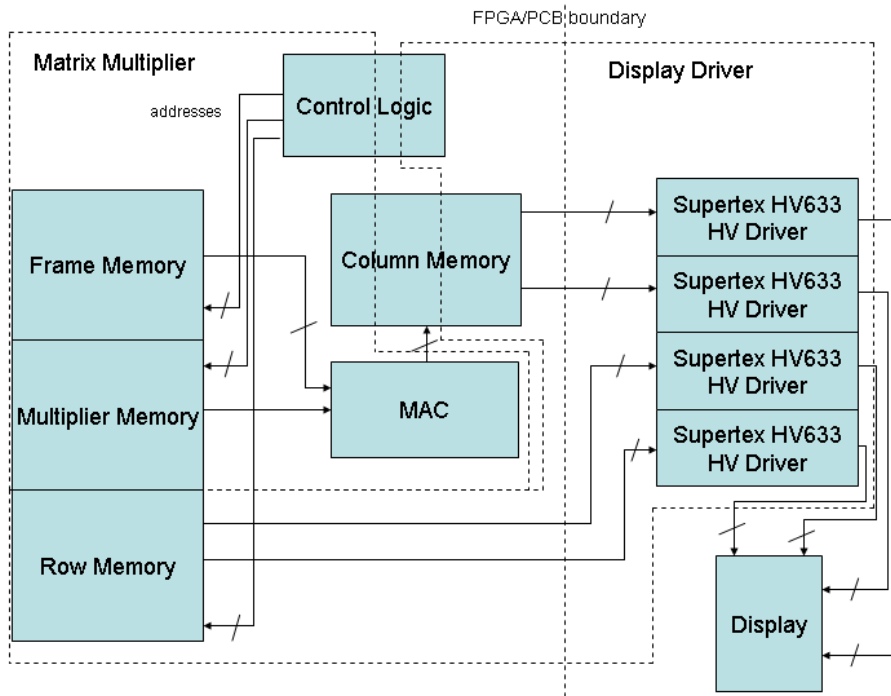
FPGA/PCB boundary

Matrix Multiplier

Display Driver

addresses

Control Logic

Frame Memory

Column Memory

Supertex HV633 HV Driver

Supertex HV633 HV Driver

Supertex HV633 HV Driver

Supertex HV633 HV Driver

MAC

Multiplier Memory

Row Memory

Display